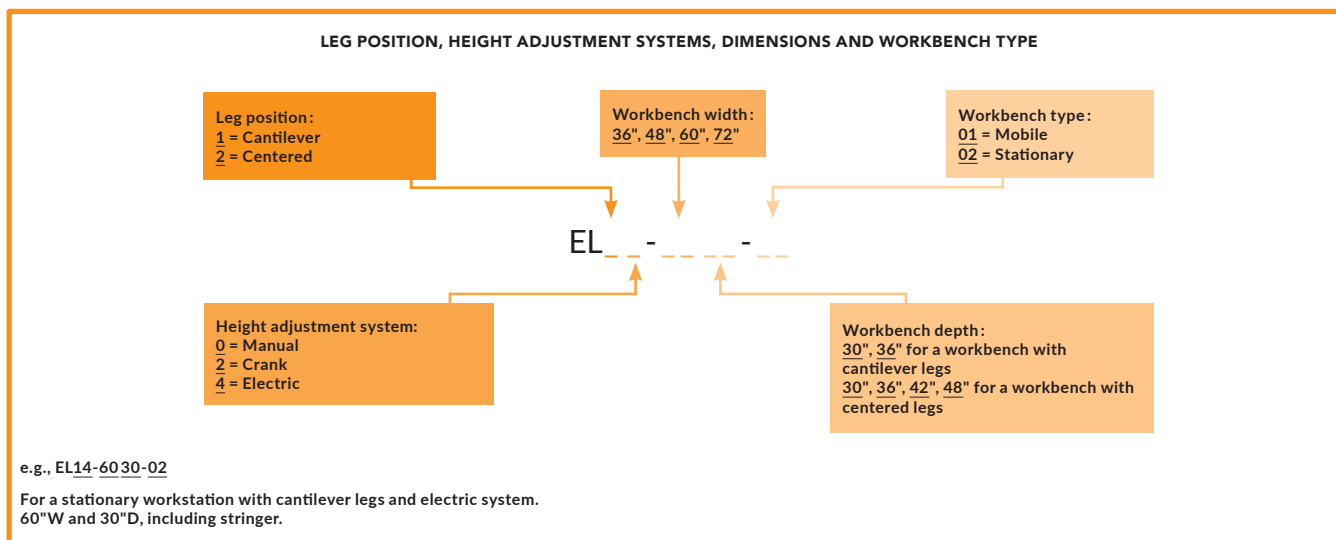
LEG POSITION, HEIGHT ADJUSTMENT SYSTEMS, DIMENSIONS AND WORKBENCH TYPE

Leg position:
1 = Cantilever
2 = Centered

Workbench width:
36", 48", 60", 72"

Workbench type:
01 = Mobile
02 = Stationary

EL_ _ - _ _ _ _ - _ _

Height adjustment system:
0 = Manual
2 = Crank
4 = Electric

Workbench depth:
30", 36" for a workbench with cantilever legs
30", 36", 42", 48" for a workbench with centered legs

e.g., EL14-6030-02

For a stationary workstation with cantilever legs and electric system.
60"W and 30"D, including stringer.